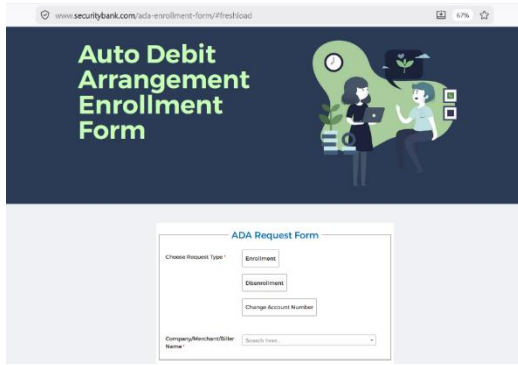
www.securitybank.com/ada-enrollment-form/#freshload

67%

Auto Debit Arrangement Enrollment Form

ADA Request Form

Choose Request Type*

Enrollment

Disenrollment

Change Account Number

Company/Merchant/Biller Name*

Search here...